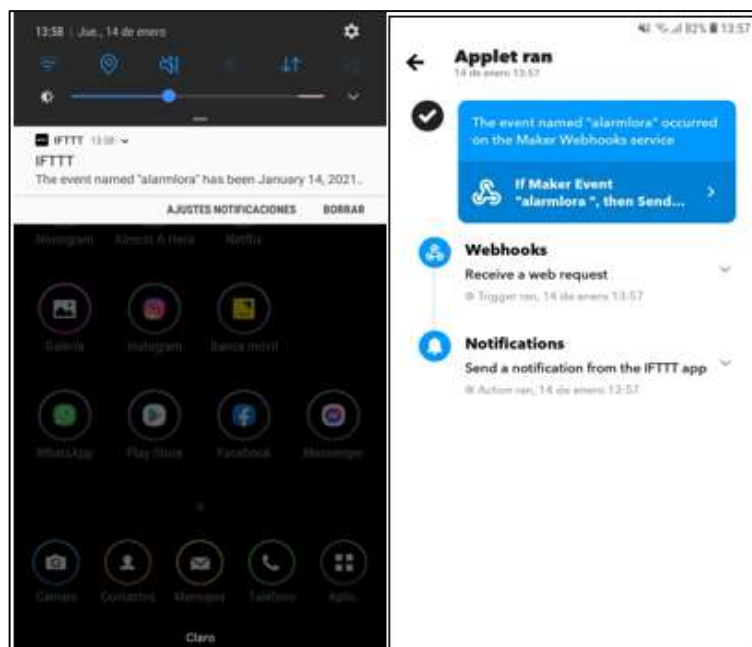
13:58 | Jue., 14 de enero

IFTTT 13:58

IFTTT

The event named "alarmlora" has been January 14, 2021..

AJUSTES NOTIFICACIONES BORRAR

Nonogram Almost A Hero Netflix

Galería Instagram Banca móvil

WhatsApp Play Store Facebook Messenger

Cámara Contactos Mensajes Teléfono Apps

Claro

82% 13:57

Applet ran

14 de enero 13:57

The event named "alarmlora" occurred on the Maker Webhooks service

If Maker Event "alarmlora ", then Send...

Webhooks

Receive a web request

Trigger ran, 14 de enero 13:57

Notifications

Send a notification from the IFTTT app

Action ran, 14 de enero 13:57